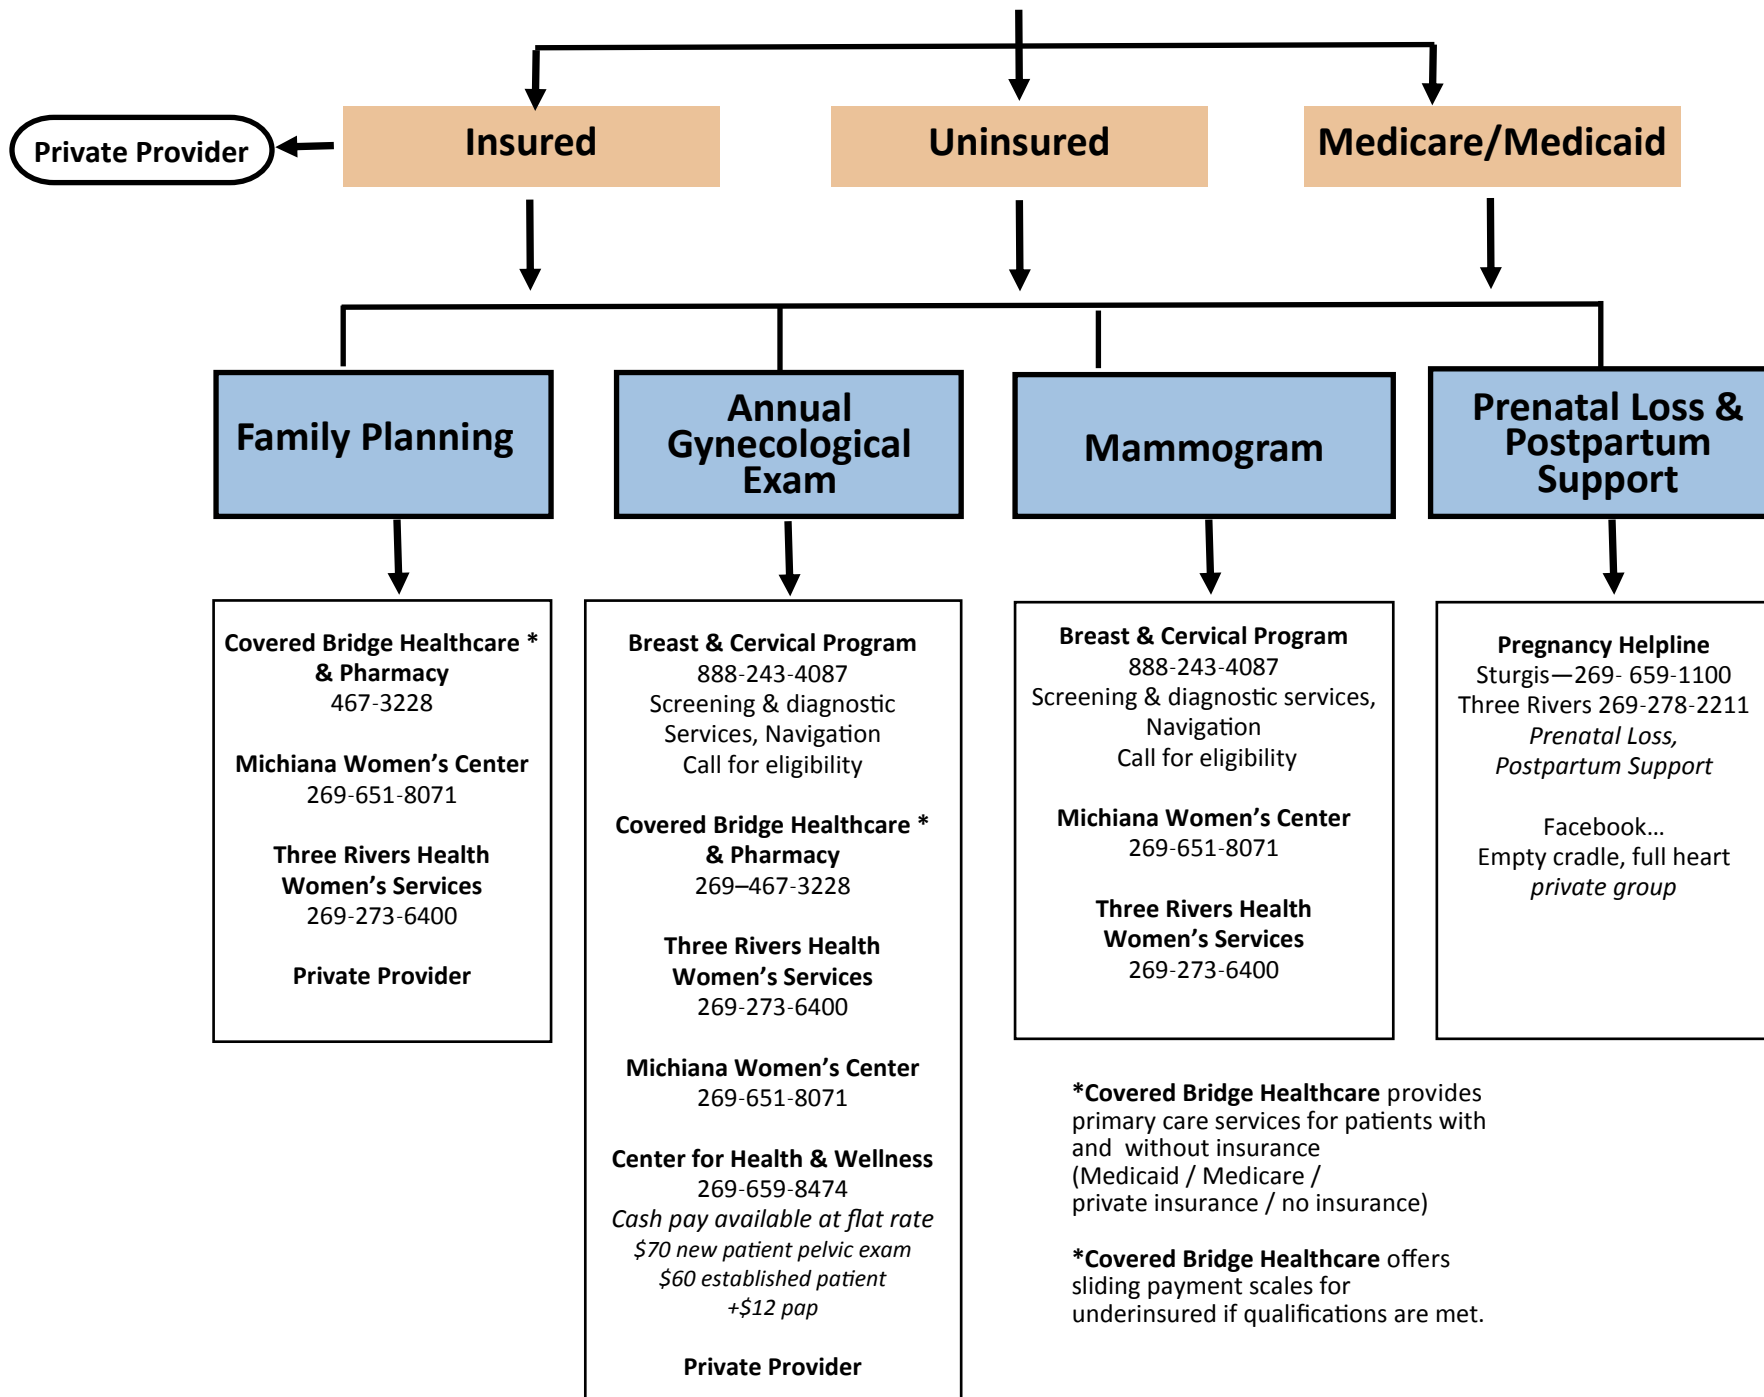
Private Provider

Insured

Uninsured

Medicare/Medicaid

Family Planning

Annual Gynecological Exam

Mammogram

Prenatal Loss & Postpartum Support

Covered Bridge Healthcare * & Pharmacy
467-3228

Michiana Women's Center
269-651-8071

Three Rivers Health Women's Services
269-273-6400

Private Provider

Breast & Cervical Program
888-243-4087
Screening & diagnostic Services, Navigation
Call for eligibility

Covered Bridge Healthcare * & Pharmacy
269–467-3228

Three Rivers Health Women's Services
269-273-6400

Michiana Women's Center
269-651-8071

Center for Health & Wellness
269-659-8474
*Cash pay available at flat rate*
*$70 new patient pelvic exam*
*$60 established patient*
*+$12 pap*

Private Provider

Breast & Cervical Program
888-243-4087
Screening & diagnostic services, Navigation
Call for eligibility

Michiana Women's Center
269-651-8071

Three Rivers Health Women's Services
269-273-6400

Pregnancy Helpline
Sturgis—269- 659-1100
Three Rivers 269-278-2211
*Prenatal Loss, Postpartum Support*

Facebook…
Empty cradle, full heart
*private group*

*Covered Bridge Healthcare provides primary care services for patients with and without insurance (Medicaid / Medicare / private insurance / no insurance)

*Covered Bridge Healthcare offers sliding payment scales for underinsured if qualifications are met.